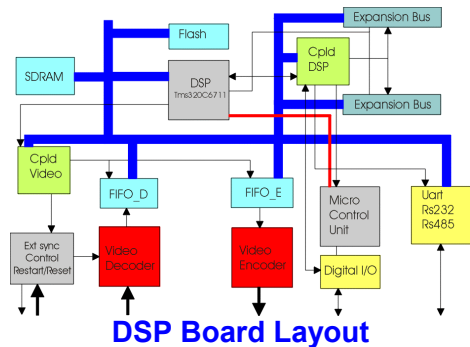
Flash

Expansion Bus

Cpld DSP

SDRAM

DSP Tms320C6711

Expansion Bus

Cpld Video

FIFO_D

FIFO_E

Micro Control Unit

Uart Rs232 Rs485

Ext sync Control Restart/Reset

Video Decoder

Video Encoder

Digital I/O

DSP Board Layout